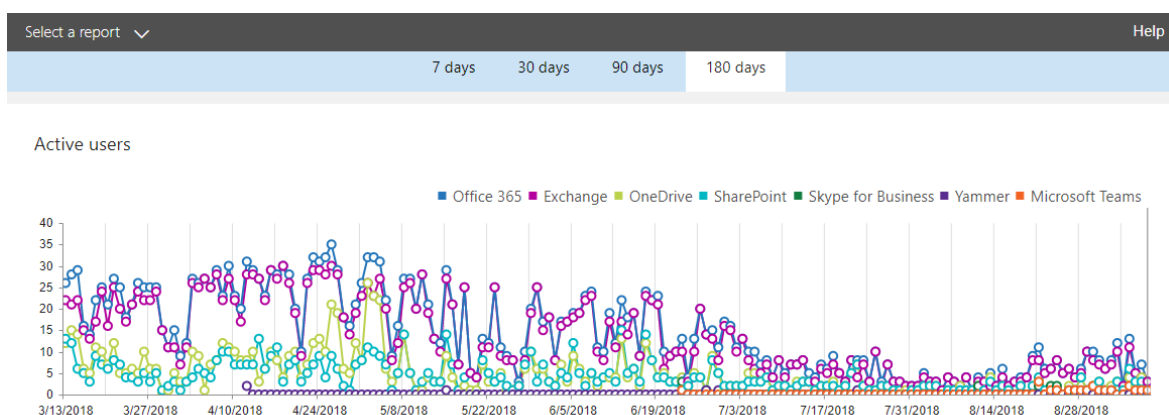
Select a report

Help

7 days
30 days
90 days
180 days

Active users

Office 365
Exchange
OneDrive
SharePoint
Skype for Business
Yammer
Microsoft Teams

40
35
30
25
20
15
10
5
0

3/13/2018
3/27/2018
4/10/2018
4/24/2018
5/8/2018
5/22/2018
6/5/2018
6/19/2018
7/3/2018
7/17/2018
7/31/2018
8/14/2018
8/28/2018